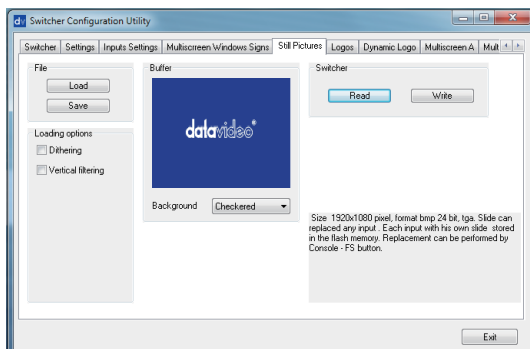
dv Switcher Configuration Utility

Switcher | Settings | Inputs Settings | Multiscreen Windows Signs | Still Pictures | Logos | Dynamic Logo | Multiscreen A | Mult

File

Load

Save

Loading options

Dithering

Vertical filtering

Buffer

datavideo®

Background Checkered

Switcher

Read

Write

Size 1920x1080 pixel, format bmp 24 bit, tga. Slide can replaced any input . Each input with his own slide stored in the flash memory. Replacement can be performed by Console - FS button.

Exit